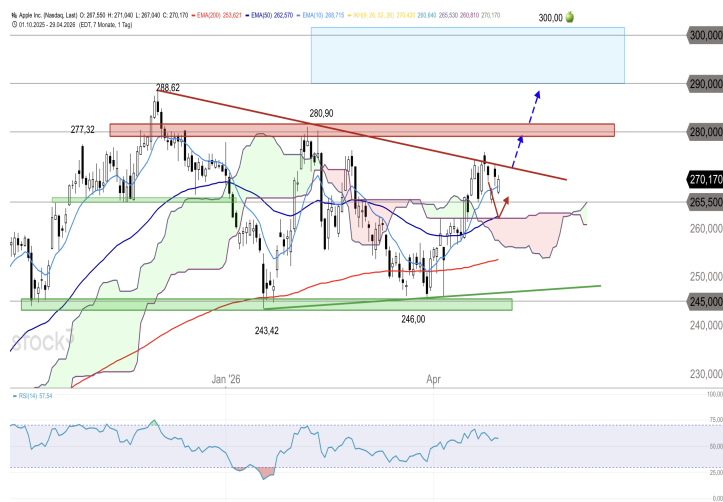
Apple Inc. (Nasdaq, Last) O: 267,550 H: 271,040 L: 267,040 C: 270,170 — EMA(200) 253,621 — EMA(50) 262,570 — EMA(10) 268,715 — KHL(9, 26, 52, 26) 270,420 260,640 265,530 260,810 270,170
01.10.2025 - 29.04.2026 (EDT, 7 Monate, 1 Tag)

300,00

288,62
277,32
280,90
243,42
246,00

300,000
290,000
280,000
270,170
265,500
260,000
250,000
245,000
240,000
230,000

stock3

Jan '26
Apr

RSI(14) 57,54

100,00
75,00
50,00
25,00
0,00